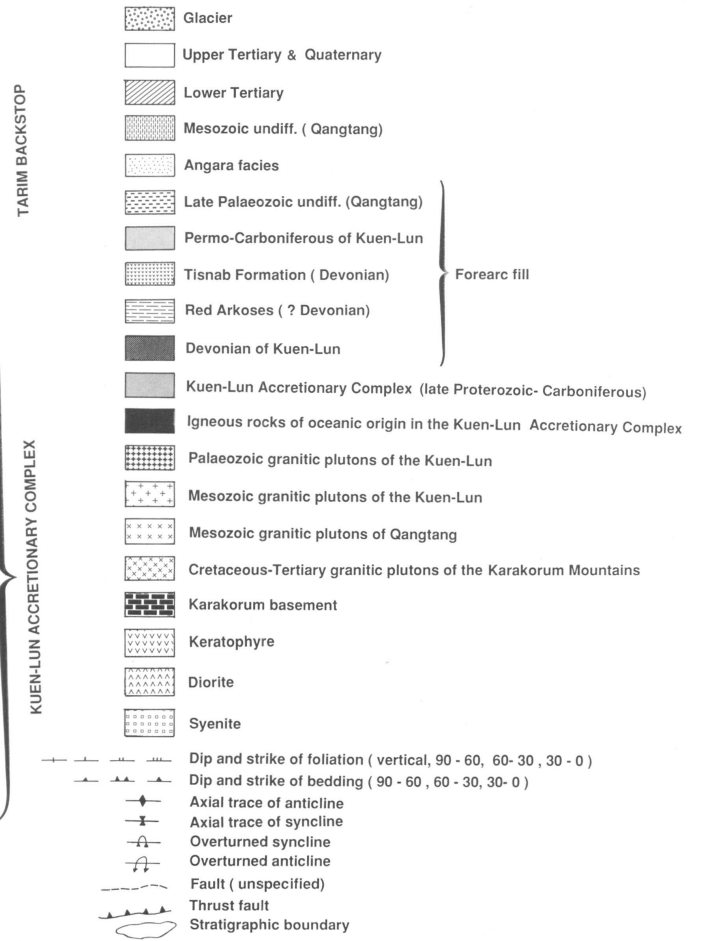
TARIM BACKSTOP

KUEN-LUN ACCRETIONARY COMPLEX

Glacier

Upper Tertiary & Quaternary

Lower Tertiary

Mesozoic undiff. ( Qangtang)

Angara facies

Late Palaeozoic undiff. (Qangtang)

Permo-Carboniferous of Kuen-Lun

Tisnab Formation ( Devonian)

Red Arkoses ( ? Devonian)

Devonian of Kuen-Lun

Forearc fill

Kuen-Lun Accretionary Complex (late Proterozoic- Carboniferous)

Igneous rocks of oceanic origin in the Kuen-Lun Accretionary Complex

Palaeozoic granitic plutons of the Kuen-Lun

Mesozoic granitic plutons of the Kuen-Lun

Mesozoic granitic plutons of Qangtang

Cretaceous-Tertiary granitic plutons of the Karakorum Mountains

Karakorum basement

Keratophyre

Diorite

Syenite

Dip and strike of foliation ( vertical, 90 - 60, 60- 30 , 30 - 0 )

Dip and strike of bedding ( 90 - 60 , 60 - 30, 30- 0 )

Axial trace of anticline

Axial trace of syncline

Overturned syncline

Overturned anticline

Fault ( unspecified)

Thrust fault

Stratigraphic boundary